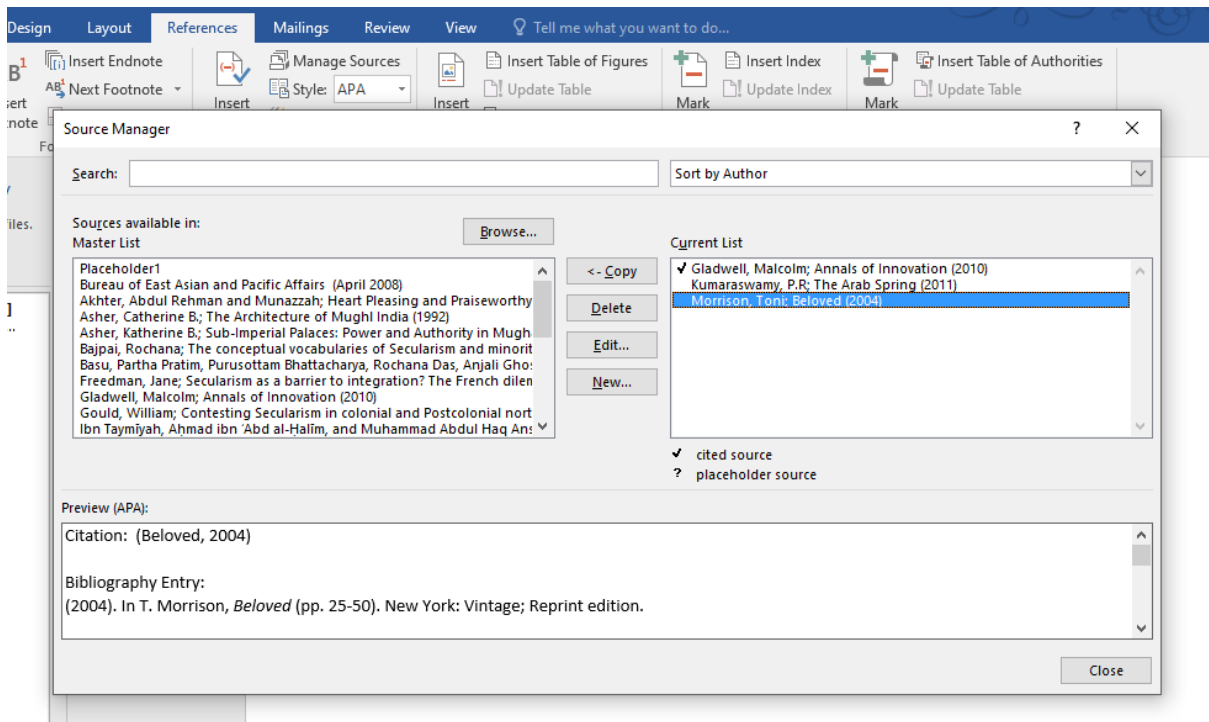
Design Layout References Mailings Review View Tell me what you want to do...

Insert Endnote
Next Footnote
sert
note
Insert
Manage Sources
Style: APA
Insert
Insert Table of Figures
Update Table
Mark
Insert Index
Update Index
Mark
Insert Table of Authorities
Update Table
iles.

Source Manager ? ×

Search:
Sort by Author

Sources available in:
Master List
Browse...

Current List

Placeholder1
Bureau of East Asian and Pacific Affairs (April 2008)
Akhter, Abdul Rehman and Munazzah; Heart Pleasing and Praiseworthy
Asher, Catherine B.; The Architecture of Mughl India (1992)
Asher, Katherine B.; Sub-Imperial Palaces: Power and Authority in Mugh
Bajpai, Rochana; The conceptual vocabularies of Secularism and minorit
Basu, Partha Pratim, Purusottam Bhattacharya, Rochana Das, Anjali Ghos
Freedman, Jane; Secularism as a barrier to integration? The French dilem
Gladwell, Malcolm; Annals of Innovation (2010)
Gould, William; Contesting Secularism in colonial and Postcolonial nort
Ibn Taymīyah, Aḥmad ibn ʿAbd al-Ḥalīm, and Muhammad Abdul Haq Ans

<- Copy
Delete
Edit...
New...

✓ Gladwell, Malcolm; Annals of Innovation (2010)
Kumaraswamy, P.R; The Arab Spring (2011)
Morrison, Toni; Beloved (2004)

✓ cited source
? placeholder source

Preview (APA):
Citation: (Beloved, 2004)

Bibliography Entry:
(2004). In T. Morrison, *Beloved* (pp. 25-50). New York: Vintage; Reprint edition.

Close